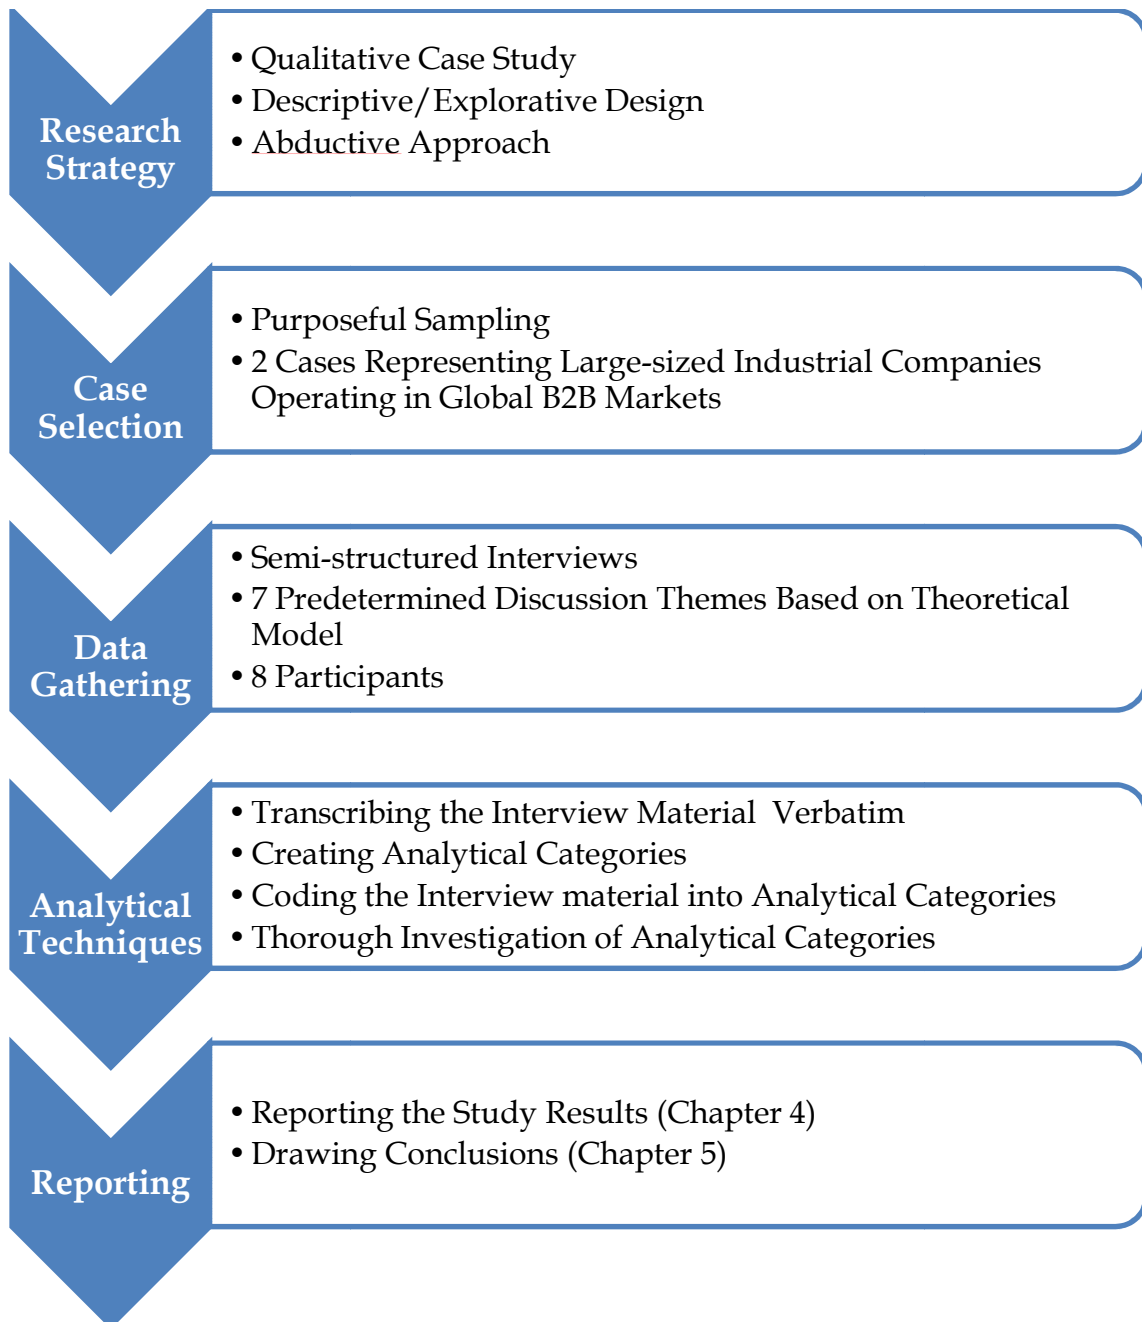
Research Strategy

• Qualitative Case Study
• Descriptive/Explorative Design
• Abductive Approach

Case Selection

• Purposeful Sampling
• 2 Cases Representing Large-sized Industrial Companies Operating in Global B2B Markets

Data Gathering

• Semi-structured Interviews
• 7 Predetermined Discussion Themes Based on Theoretical Model
• 8 Participants

Analytical Techniques

• Transcribing the Interview Material Verbatim
• Creating Analytical Categories
• Coding the Interview material into Analytical Categories
• Thorough Investigation of Analytical Categories

Reporting

• Reporting the Study Results (Chapter 4)
• Drawing Conclusions (Chapter 5)